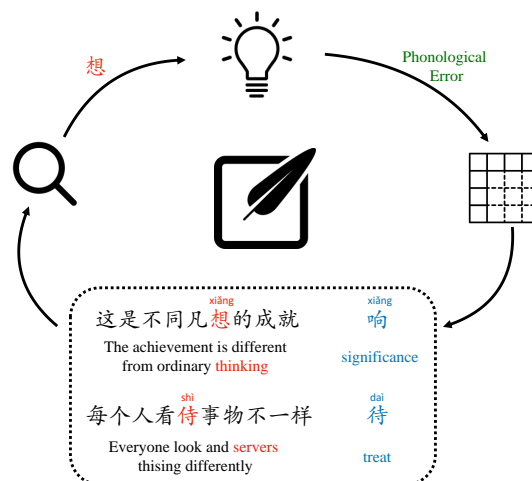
想

Phonological Error

xiǎng
这是不同凡想的成就

The achievement is different from ordinary thinking

xiǎng
响

significance

shì
每个人看侍事物不一样

Everyone look and servers thising differently

dài
待

treat